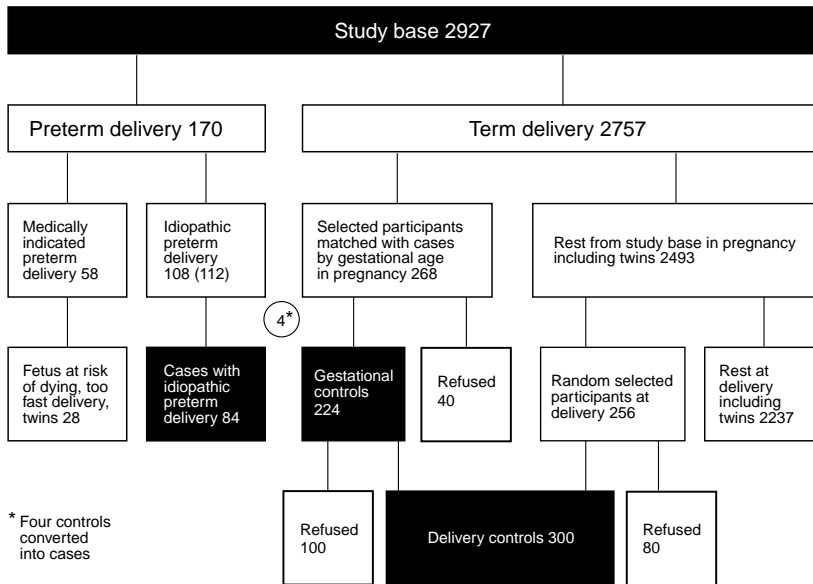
Study base 2927

Preterm delivery 170

Term delivery 2757

Medically indicated preterm delivery 58

Idiopathic preterm delivery 108 (112)

Selected participants matched with cases by gestational age in pregnancy 268

Rest from study base in pregnancy including twins 2493

4*

Fetus at risk of dying, too fast delivery, twins 28

Cases with idiopathic preterm delivery 84

Gestational controls 224

Refused 40

Random selected participants at delivery 256

Rest at delivery including twins 2237

* Four controls converted into cases

Refused 100

Delivery controls 300

Refused 80